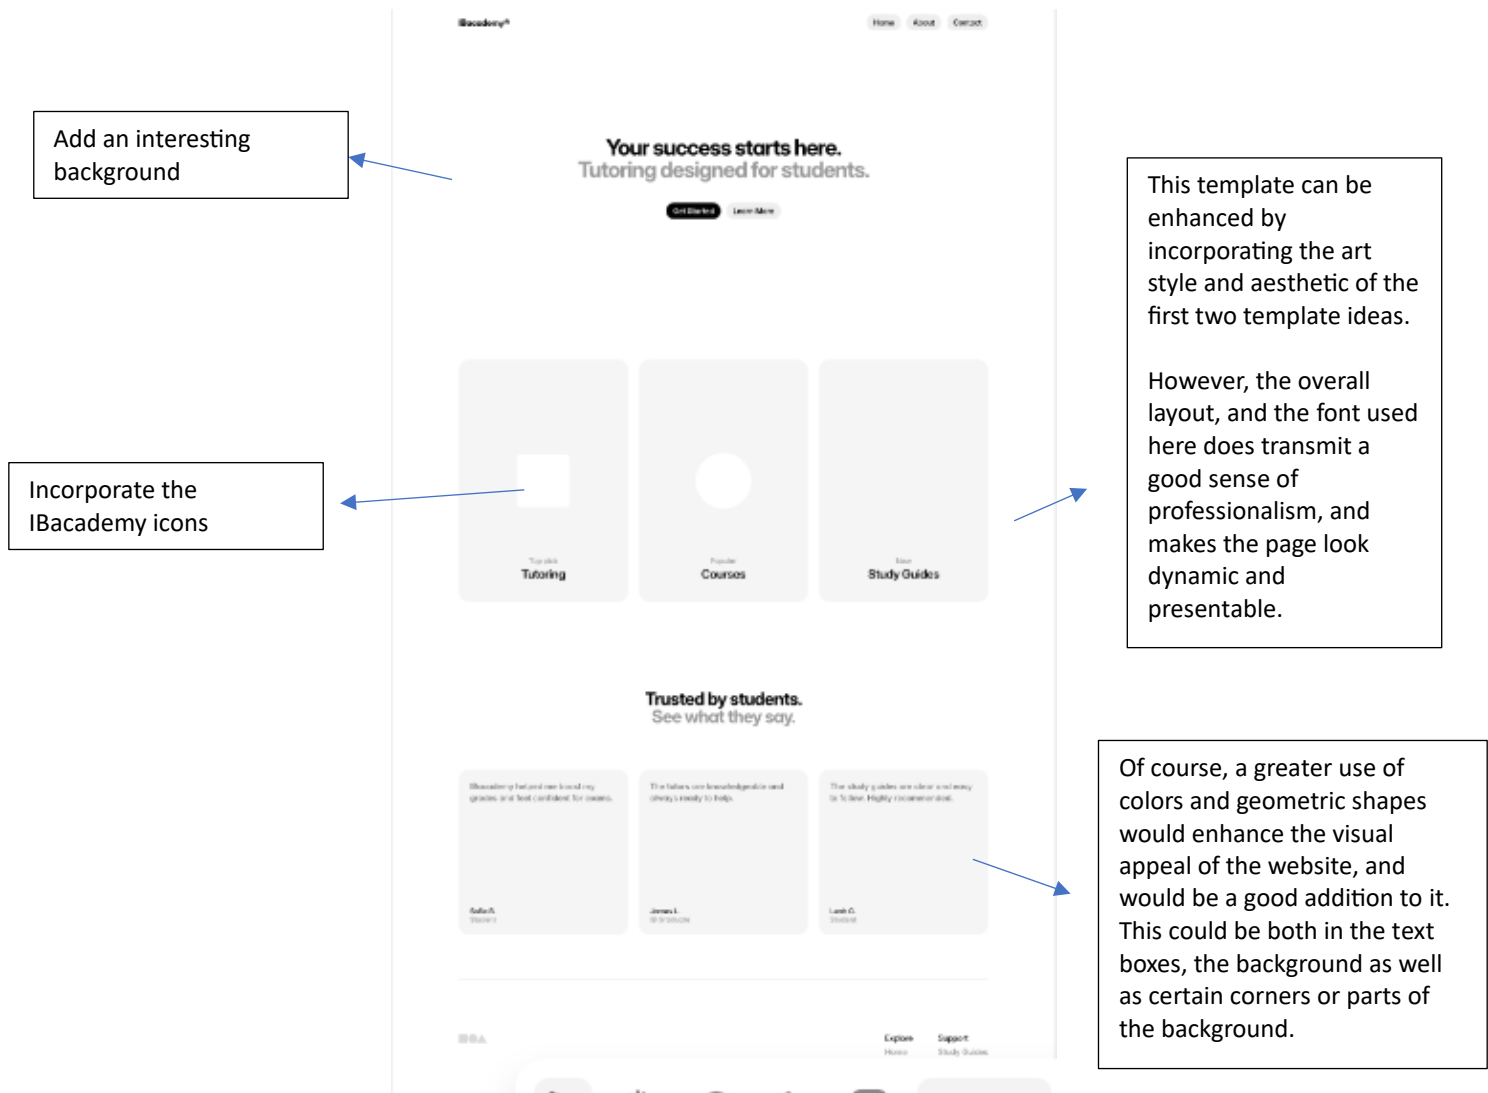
IBacademy®

Home About Contact

Add an interesting background

Your success starts here.
Tutoring designed for students.

Get Started Learn More

This template can be enhanced by incorporating the art style and aesthetic of the first two template ideas.

However, the overall layout, and the font used here does transmit a good sense of professionalism, and makes the page look dynamic and presentable.

Incorporate the IBacademy icons

Top pick
Tutoring

Popular
Courses

New
Study Guides

Trusted by students.
See what they say.

Of course, a greater use of colors and geometric shapes would enhance the visual appeal of the website, and would be a good addition to it. This could be both in the text boxes, the background as well as certain corners or parts of the background.

IBacademy helped me boost my grades and feel confident for exams.

Sofia R.
Student

The tutors are knowledgeable and always ready to help.

James L.
IB Graduate

The study guides are clear and easy to follow. Highly recommended.

Leah C.
Student

IBA

Explore
Home

Support
Study Guides